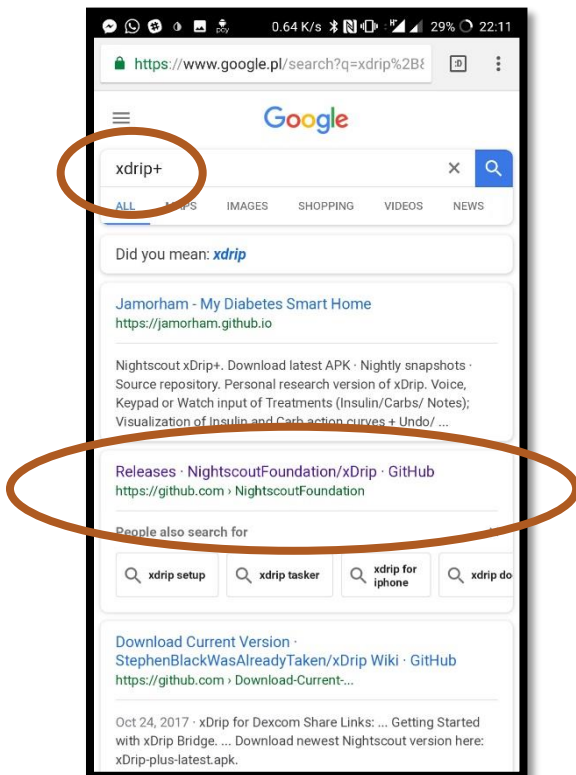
0.64 K/s 29% 22:11

https://www.google.pl/search?q=xdrip%2B8

Google

xdrip+

ALL MAPS IMAGES SHOPPING VIDEOS NEWS

Did you mean: xdrip

Jamorham - My Diabetes Smart Home
https://jamorham.github.io

Nightscout xDrip+. Download latest APK · Nightly snapshots · Source repository. Personal research version of xDrip. Voice, Keypad or Watch input of Treatments (Insulin/Carbs/ Notes); Visualization of Insulin and Carb action curves + Undo/ ...

Releases · NightscoutFoundation/xDrip · GitHub
https://github.com › NightscoutFoundation

People also search for

xdrip setup
xdrip tasker
xdrip for iphone
xdrip do

Download Current Version · StephenBlackWasAlreadyTaken/xDrip Wiki · GitHub
https://github.com › Download-Current-...

Oct 24, 2017 · xDrip for Dexcom Share Links: ... Getting Started with xDrip Bridge. ... Download newest Nightscout version here: xDrip-plus-latest.apk.